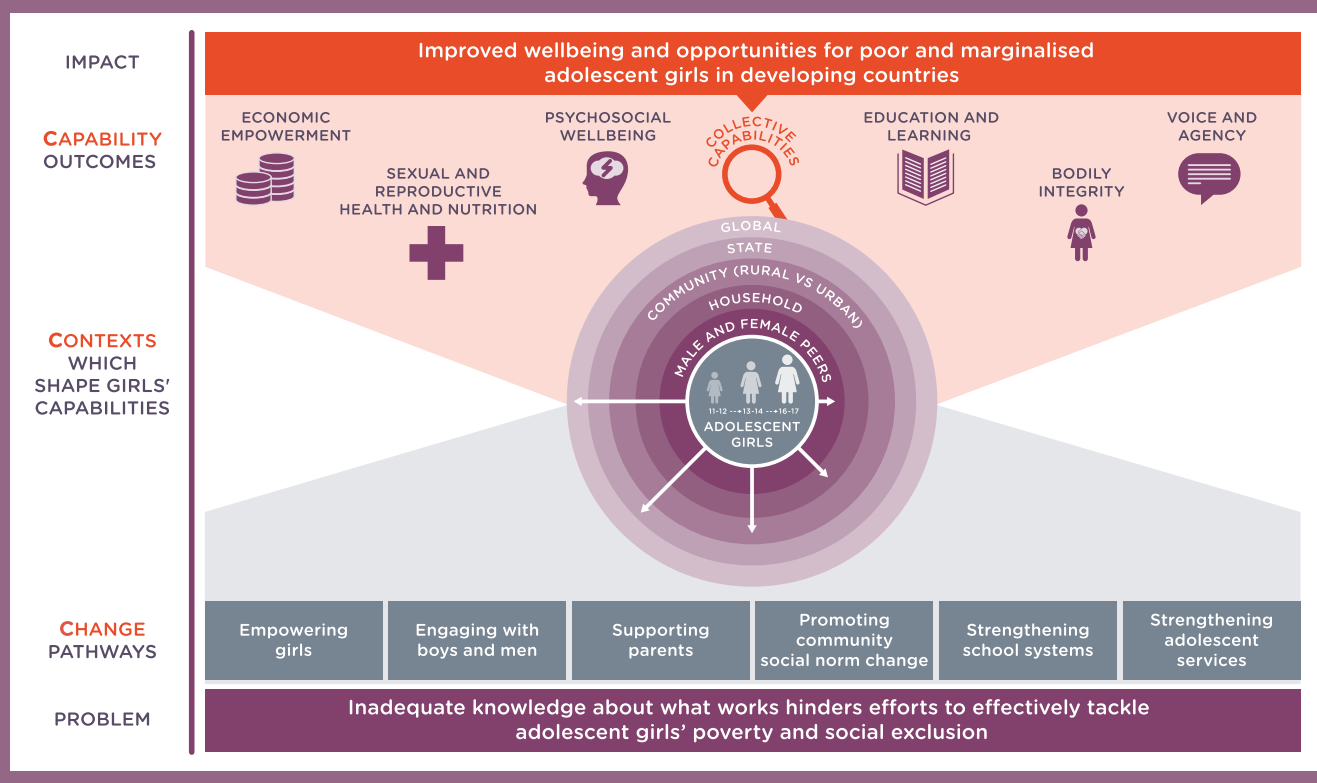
IMPACT

Improved wellbeing and opportunities for poor and marginalised adolescent girls in developing countries

CAPABILITY OUTCOMES

ECONOMIC EMPOWERMENT

SEXUAL AND REPRODUCTIVE HEALTH AND NUTRITION

PSYCHOSOCIAL WELLBEING

COLLECTIVE CAPABILITIES

EDUCATION AND LEARNING

BODILY INTEGRITY

VOICE AND AGENCY

CONTEXTS WHICH SHAPE GIRLS' CAPABILITIES

GLOBAL

STATE

COMMUNITY (RURAL VS URBAN)

HOUSEHOLD

MALE AND FEMALE PEERS

11-12 → 13-14 → 16-17

ADOLESCENT GIRLS

CHANGE PATHWAYS

| Empowering girls | Engaging with boys and men | Supporting parents | Promoting community social norm change | Strengthening school systems | Strengthening adolescent services |
|---|---|---|---|---|---|

PROBLEM

Inadequate knowledge about what works hinders efforts to effectively tackle adolescent girls' poverty and social exclusion